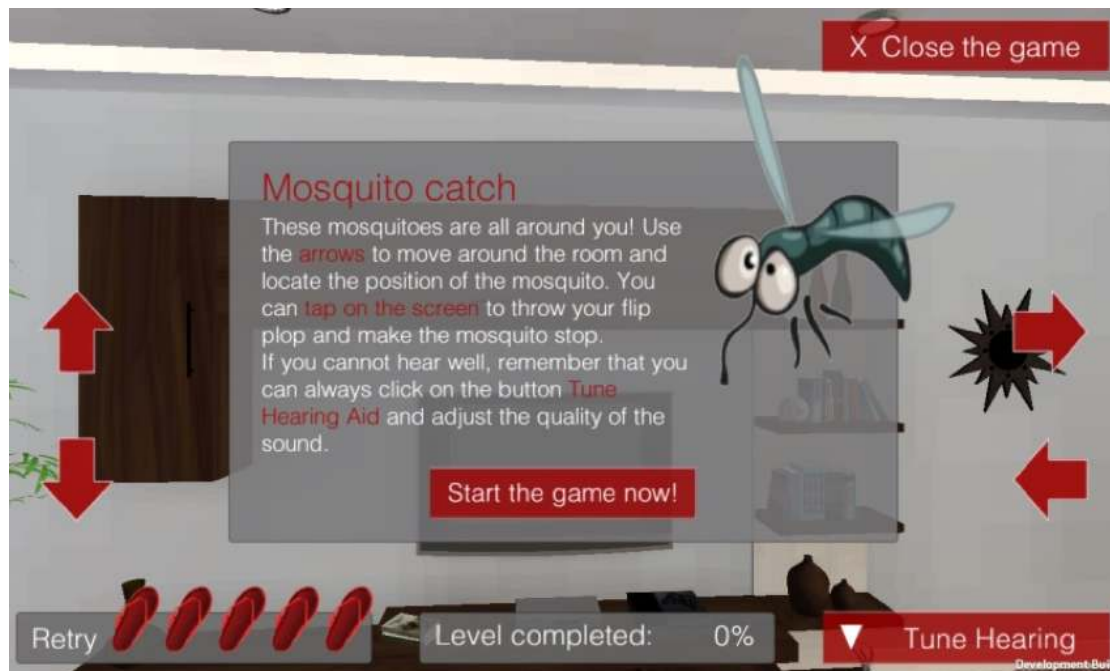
X Close the game

Mosquito catch

These mosquitoes are all around you! Use the arrows to move around the room and locate the position of the mosquito. You can tap on the screen to throw your flip plop and make the mosquito stop.
If you cannot hear well, remember that you can always click on the button Tune Hearing Aid and adjust the quality of the sound.

Start the game now!

Retry

Level completed: 0%

▼ Tune Hearing

Development Bu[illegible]